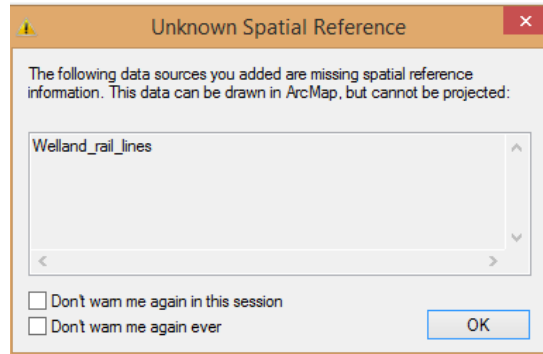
Unknown Spatial Reference

The following data sources you added are missing spatial reference information. This data can be drawn in ArcMap, but cannot be projected:

Welland_rail_lines

Don't warn me again in this session

Don't warn me again ever

OK